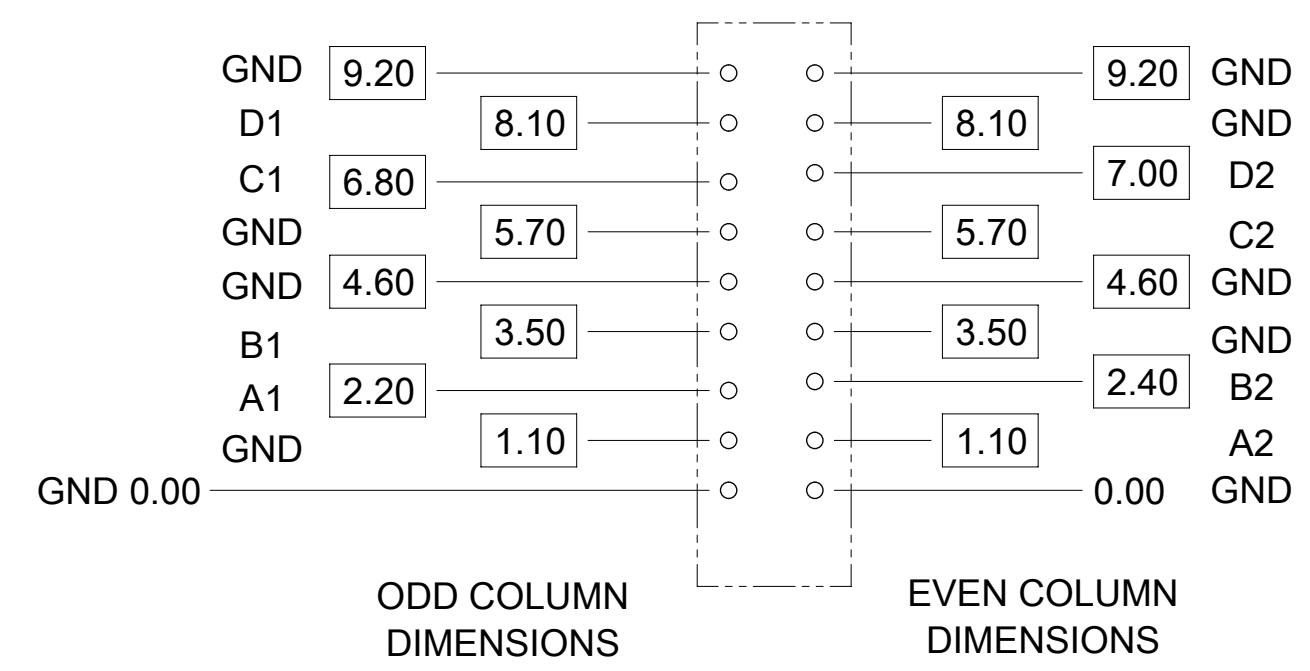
GND 9.20
D1 8.10
C1 6.80
GND 5.70
GND 4.60
B1 3.50
A1 2.20
GND 1.10
GND 0.00

9.20 GND
8.10 GND
7.00 D2
5.70 C2
4.60 GND
3.50 GND
2.40 B2
1.10 A2
0.00 GND

ODD COLUMN DIMENSIONS

EVEN COLUMN DIMENSIONS